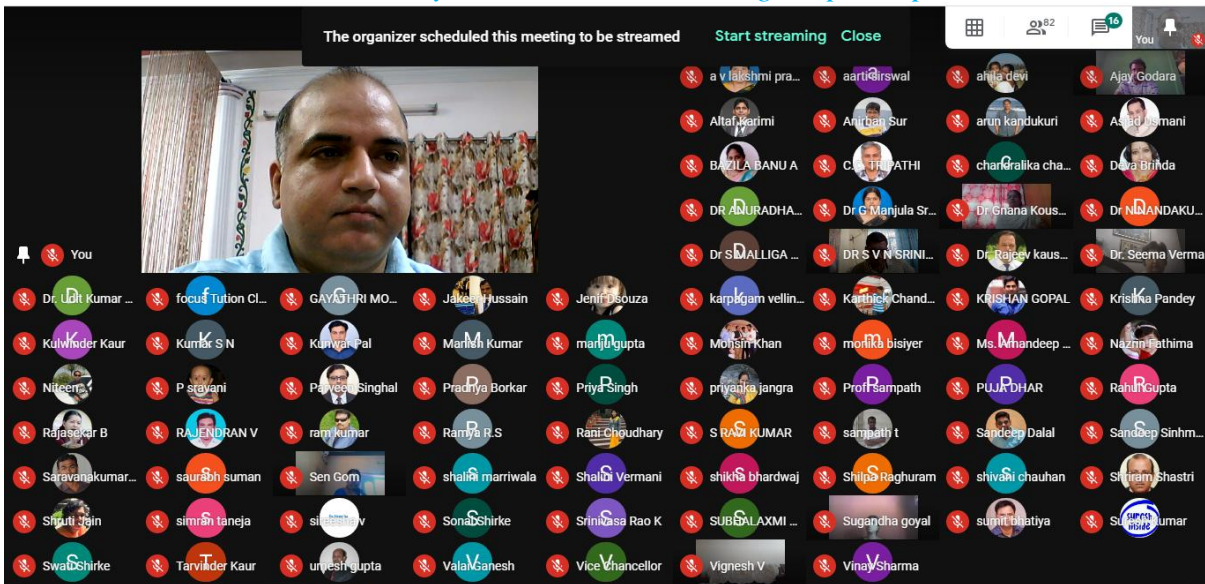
The organizer scheduled this meeting to be streamed Start streaming Close

82 16 You

You

a v lakshmi pra... aarti sirswal ahila devi Ajay Godara
Altaf karimi Anirban Sur arun kandukuri Asjad Usmani
BAZILA BANU A C.S. TRIPATHI chandralika cha... Deva Brinda
DR ANURADHA... Dr G Manjula Sr... Dr Gnana Kous... Dr NANDAKU...
Dr S MALLIGA ... DR S V N SRINI... Dr. Rajeev kaus... Dr. Seema Verma

Dr. Udit Kumar ... focus Tution Cl... GAYATHRI MO... Jakeer Hussain Jenif Dsouza karpagam vellin... Karthick Chand... KRISHAN GOPAL Krishna Pandey
Kulwinder Kaur Kumar S N Kunwar Pal Manish Kumar manju gupta Mohsin Khan monika bisiyer Ms. Amandeep ... Nazrin Fathima
Niteen P sravani Parveen Singhal Pradnya Borkar Priya Singh priyanka jangra Prof Sampath PUJA DHAR Rahul Gupta
Rajasekar B RAJENDRAN V ram kumar Ramya R.S Rani Choudhary S RAVI KUMAR sampath t Sandeep Dalal Sandeep Sinhm...
Saravanakumar... saurabh suman Sen Gom shalini marriwala Shalini Vermani shikha bhardwaj Shilpa Raghuram shivani chauhan Shriram Shastri
Shruti Jain simran taneja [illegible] Sonal Shirke Srinivasa Rao K SUBBALAXMI ... Sugandha goyal sumit bhatiya Su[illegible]umar
Swati Shirke Tarvinder Kaur umesh gupta Valan Ganesh Vice Chancellor Vignesh V Vinay Sharma